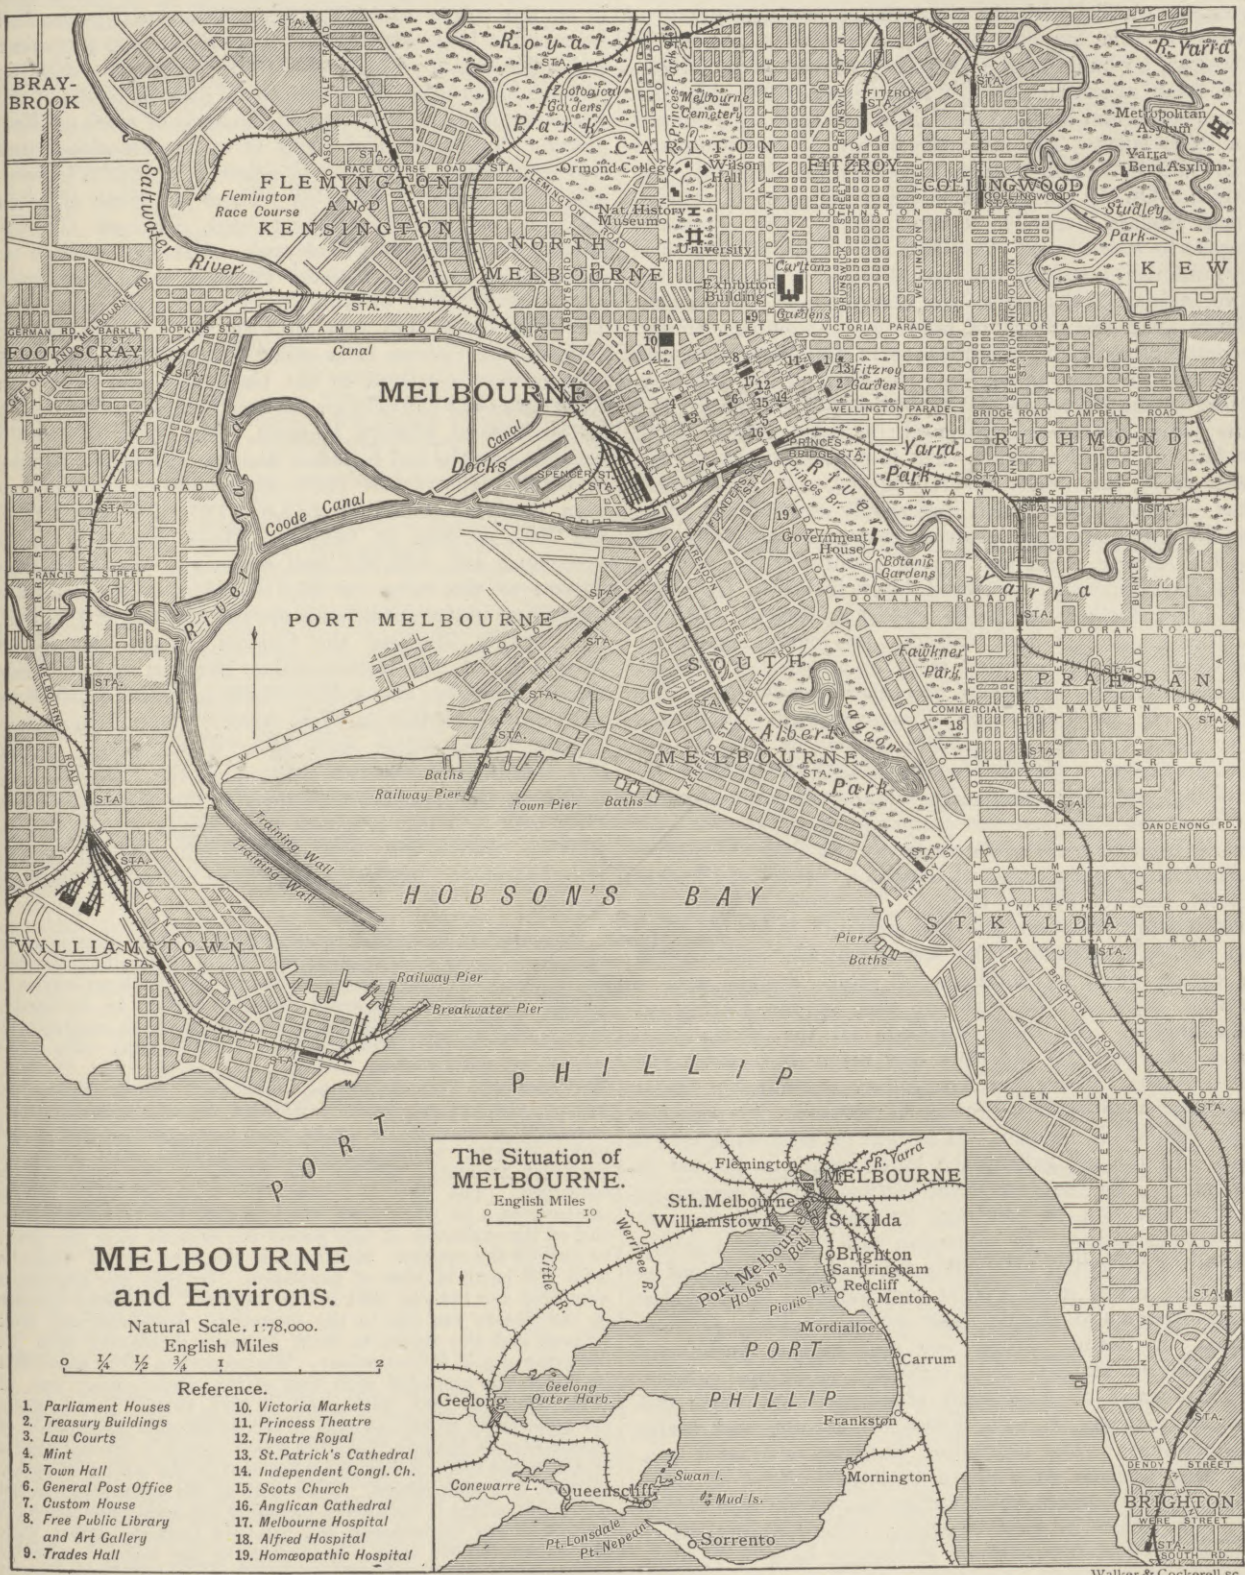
BRAYBROOK

Royal Park

Zoological Gardens

Melbourne Cemetery

CARLTON

Ormond College

Wilson Hall

FITZROY

COLLINGWOOD

R. Yarra

Metropolitan Asylum

Yarra Bend Asylum

Studley Park

KEW

FLEMINGTON AND KENSINGTON

Flemington Race Course

Saltwater River

RACE COURSE ROAD

NORTH MELBOURNE

Nat. History Museum

University

Exhibition Building

Carlton Gardens

VICTORIA STREET

VICTORIA PARADE

FOOTSCRAY

SWAMP ROAD

Canal

MELBOURNE

Fitzroy Gardens

WELLINGTON PARADE

BRIDGE ROAD

RICHMOND

Docks

Canal

SPENCER ST. STA.

PRINCES BRIDGE STA.

Yarra Park

SOMERVILLE ROAD

Coode Canal

River

Princes Br.

Government House

Botanic Gardens

DOMAIN

Yarra

FRANCIS STREET

River

PORT MELBOURNE

SOUTH

Fawkner Park

TOORAK ROAD

PRAHRAN

MALVERN ROAD

COMMERCIAL RD.

Albert Lagoon

WILLIAMSTOWN ROAD

MELBOURNE

Park

HIGH STREET

Baths

Railway Pier

Town Pier

Baths

DANDENONG RD.

Training Wall

Training Wall

HOBSON'S BAY

ST. KILDA

Pier

Baths

WILLIAMSTOWN

Railway Pier

Breakwater Pier

BALACLAVA ROAD

BRIGHTON ROAD

GLEN HUNTLY ROAD

PORT PHILLIP

NORTH ROAD

BAY STREET

BRIGHTON

DENDY STREET

STA.

MELBOURNE and Environs.

Natural Scale. 1:78,000.
English Miles
0 ¼ ½ ¾ 1 2

Reference.

1. Parliament Houses
2. Treasury Buildings
3. Law Courts
4. Mint
5. Town Hall
6. General Post Office
7. Custom House
8. Free Public Library and Art Gallery
9. Trades Hall
10. Victoria Markets
11. Princess Theatre
12. Theatre Royal
13. St. Patrick's Cathedral
14. Independent Congl. Ch.
15. Scots Church
16. Anglican Cathedral
17. Melbourne Hospital
18. Alfred Hospital
19. Homœopathic Hospital

The Situation of MELBOURNE.

English Miles
0 5 10

Flemington

MELBOURNE

R. Yarra

Sth. Melbourne

Williamstown

St. Kilda

Werribee R.

Little R.

Port Melbourne

Hobson's Bay

Brighton

Sandringham

Redcliff

Picnic Pt.

Mentone

Mordialloc

PORT PHILLIP

Carrum

Geelong

Geelong Outer Harb.

Frankston

Conewarre L.

Queenscliff

Swan I.

Mud Is.

Mornington

Pt. Lonsdale

Pt. Nepean

Sorrento

Walker & Cockerell sc.